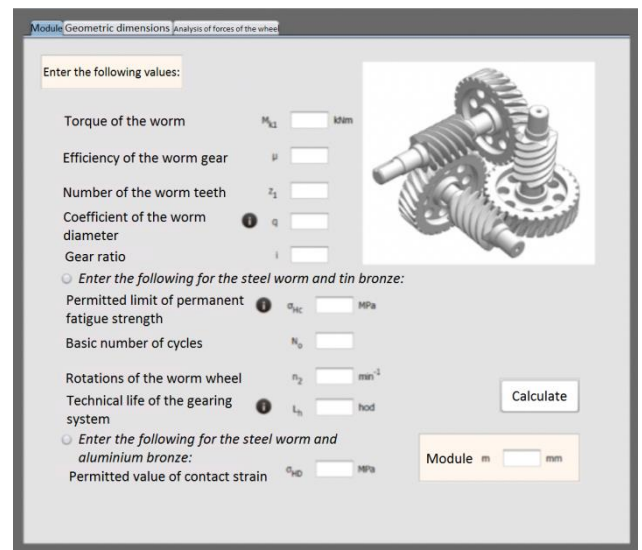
Module Geometric dimensions Analysis of forces of the wheel

Enter the following values:

Torque of the worm $M_{k1}$ kNm

Efficiency of the worm gear $\mu$

Number of the worm teeth $z_1$

Coefficient of the worm diameter $q$

Gear ratio $i$

Enter the following for the steel worm and tin bronze:

Permitted limit of permanent fatigue strength $\sigma_{HC}$ MPa

Basic number of cycles $N_0$

Rotations of the worm wheel $n_2$ $min^{-1}$

Technical life of the gearing system $L_h$ hod

Calculate

Enter the following for the steel worm and aluminium bronze:

Permitted value of contact strain $\sigma_{HD}$ MPa

Module m mm